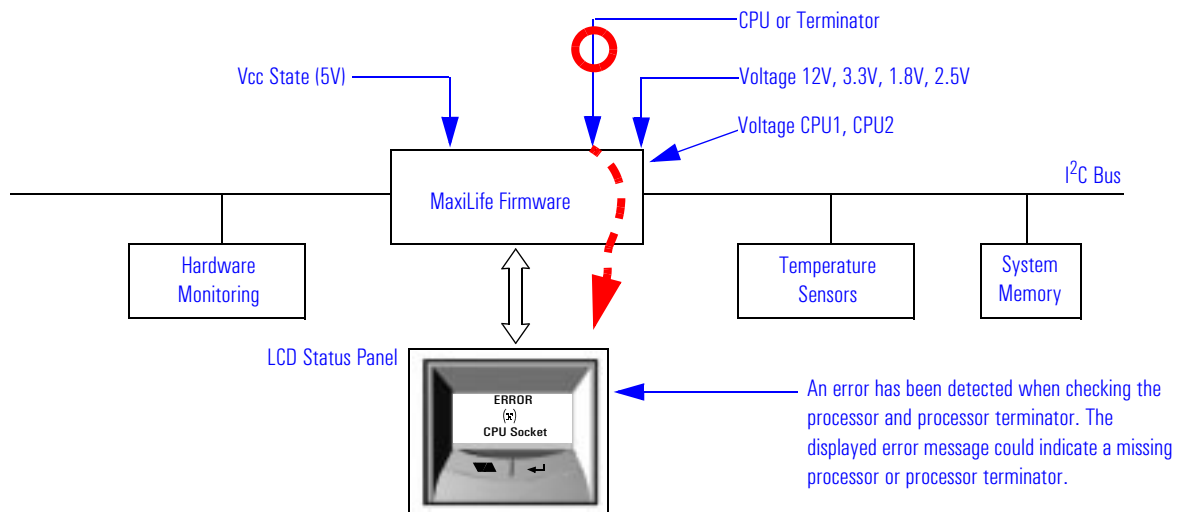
CPU or Terminator

Vcc State (5V)

Voltage 12V, 3.3V, 1.8V, 2.5V

Voltage CPU1, CPU2

$I^2C$ Bus

MaxiLife Firmware

Hardware Monitoring

Temperature Sensors

System Memory

LCD Status Panel

ERROR
(x)
CPU Socket

An error has been detected when checking the processor and processor terminator. The displayed error message could indicate a missing processor or processor terminator.